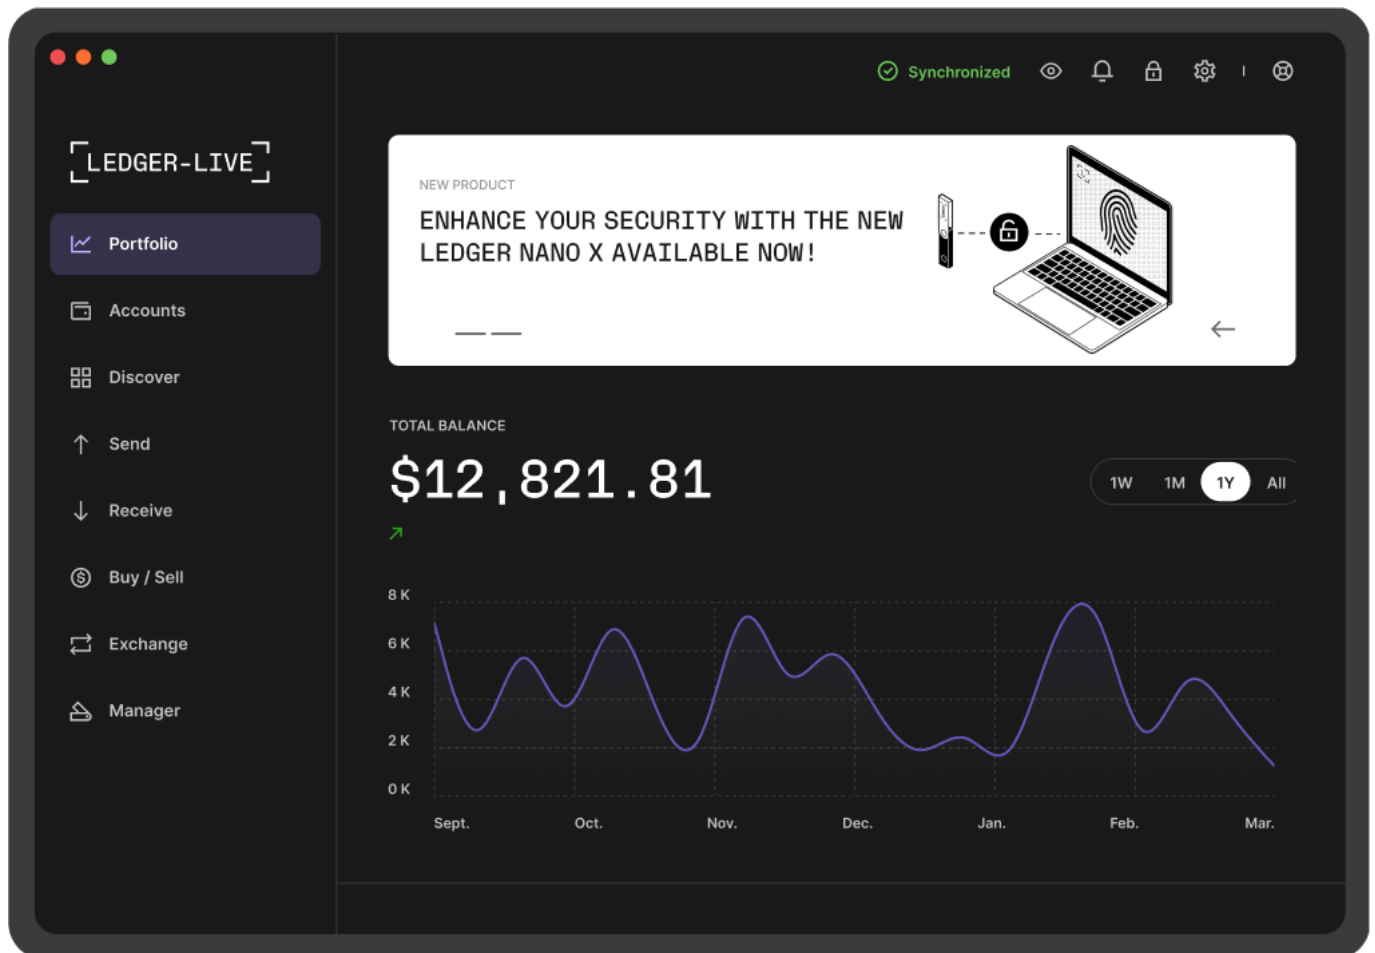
Synchronized

LEDGER-LIVE

Portfolio

Accounts

Discover

Send

Receive

Buy / Sell

Exchange

Manager

NEW PRODUCT

ENHANCE YOUR SECURITY WITH THE NEW LEDGER NANO X AVAILABLE NOW!

TOTAL BALANCE

$12,821.81

1W 1M 1Y All

8 K
6 K
4 K
2 K
0 K

Sept. Oct. Nov. Dec. Jan. Feb. Mar.